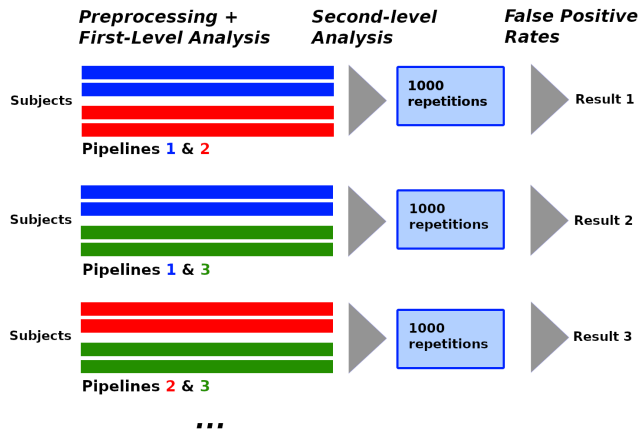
Preprocessing + First-Level Analysis

Second-level Analysis

False Positive Rates

Subjects

Pipelines 1 & 2

1000 repetitions

Result 1

Subjects

Pipelines 1 & 3

1000 repetitions

Result 2

Subjects

Pipelines 2 & 3

1000 repetitions

Result 3

...